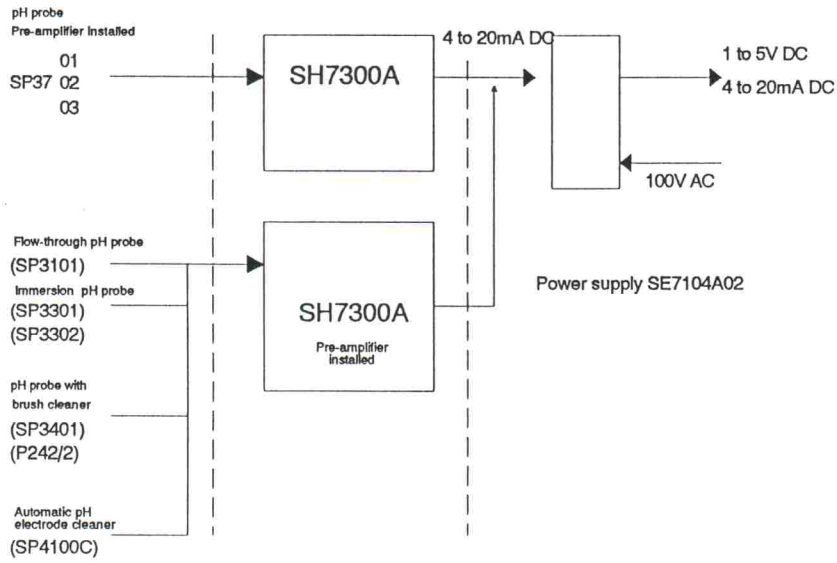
pH probe
Pre-amplifier installed

01
SP37 02
03

SH7300A

4 to 20mA DC

1 to 5V DC
4 to 20mA DC

100V AC

Flow-through pH probe
(SP3101)
Immersion pH probe
(SP3301)
(SP3302)

pH probe with brush cleaner
(SP3401)
(P242/2)

Automatic pH electrode cleaner
(SP4100C)

SH7300A
Pre-amplifier installed

Power supply SE7104A02